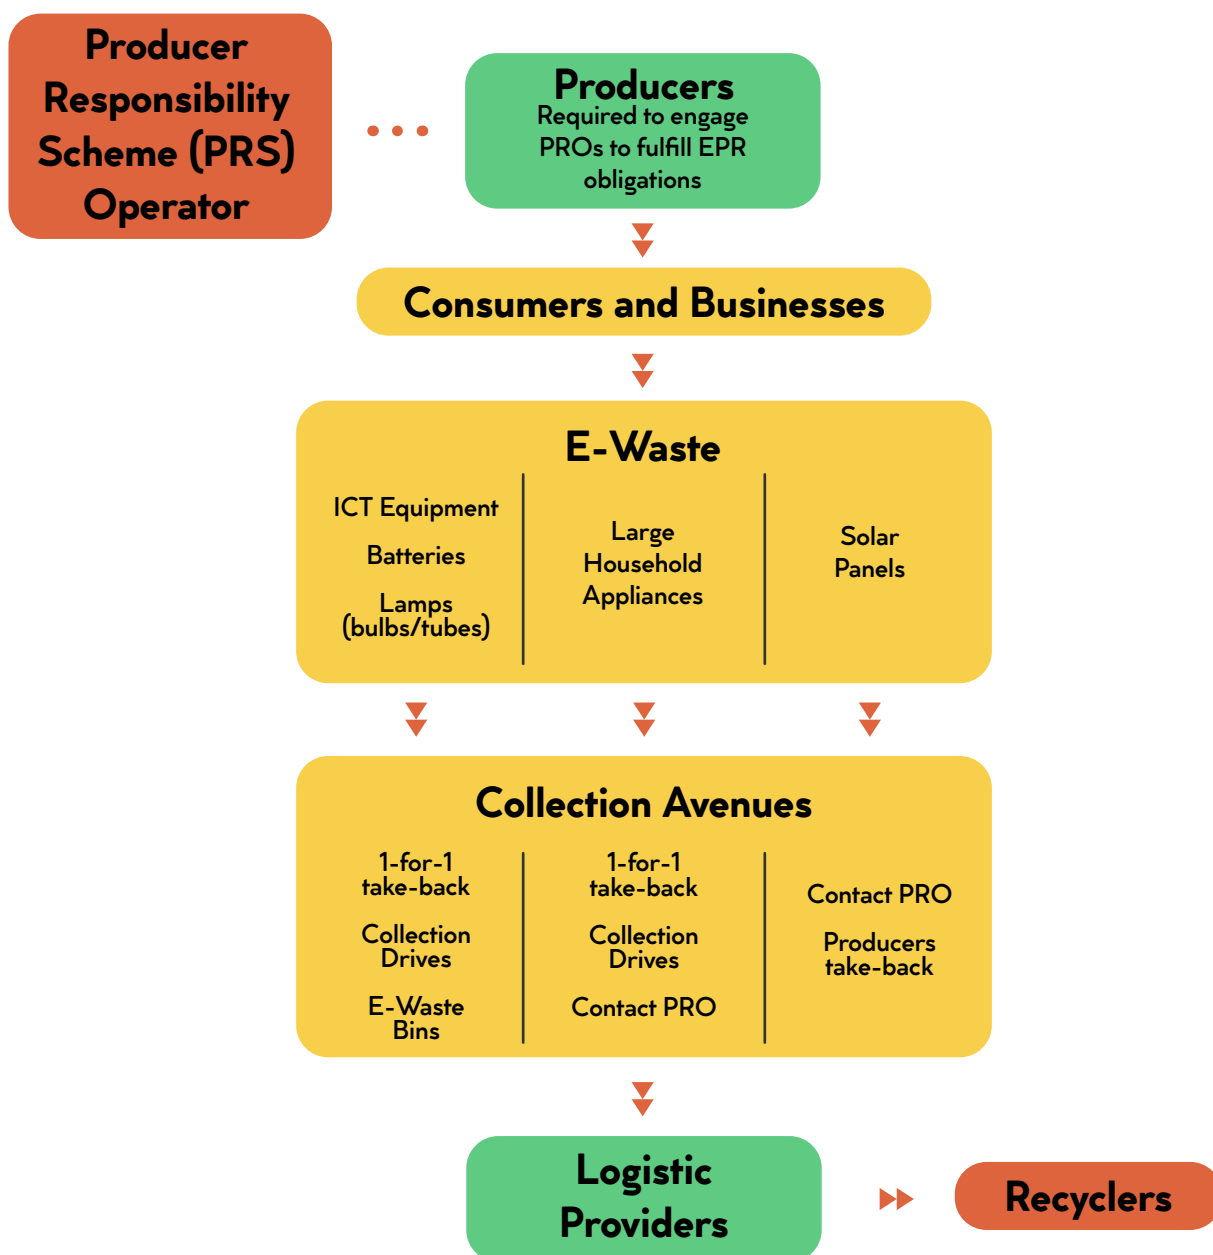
Producer Responsibility Scheme (PRS) Operator

Producers
Required to engage PROs to fulfill EPR obligations

Consumers and Businesses

E-Waste

ICT Equipment

Batteries

Lamps (bulbs/tubes)

Large Household Appliances

Solar Panels

Collection Avenues

1-for-1 take-back

Collection Drives

E-Waste Bins

1-for-1 take-back

Collection Drives

Contact PRO

Contact PRO

Producers take-back

Logistic Providers

Recyclers